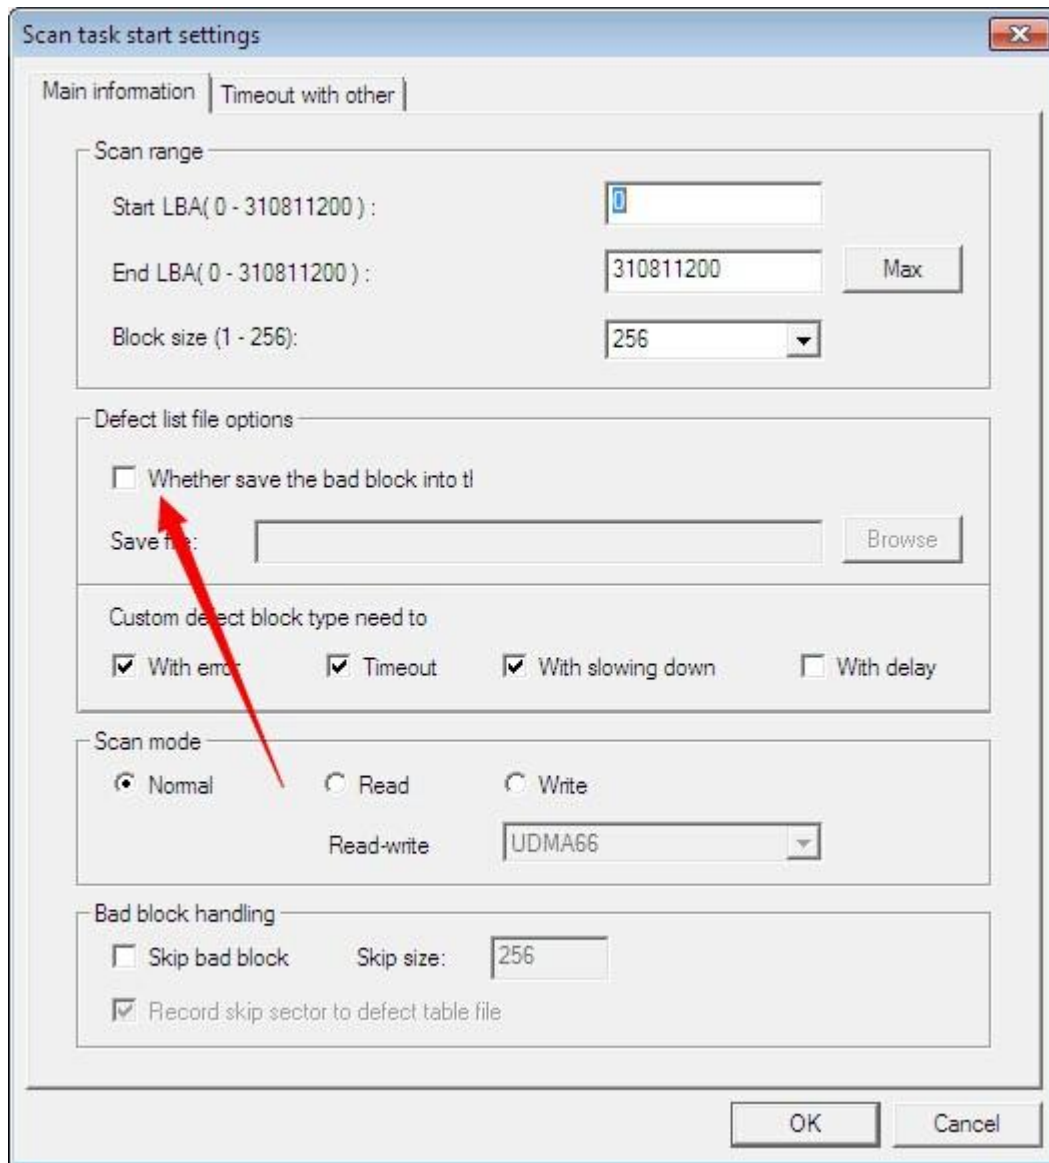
Scan task start settings

Main information | Timeout with other

Scan range
Start LBA( 0 - 310811200 ) : 0
End LBA( 0 - 310811200 ) : 310811200 Max
Block size (1 - 256): 256

Defect list file options
Whether save the bad block into tl
Save f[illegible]e: Browse

Custom de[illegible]ect block type need to
With err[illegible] Timeout With slowing down With delay

Scan mode
Normal Read Write
Read-write UDMA66

Bad block handling
Skip bad block Skip size: 256
Record skip sector to defect table file

OK Cancel